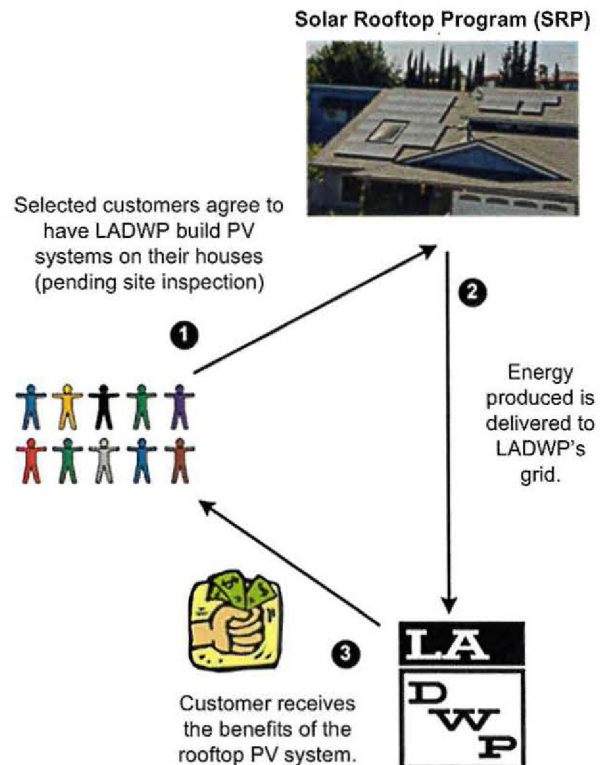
Solar Rooftop Program (SRP)

Selected customers agree to have LADWP build PV systems on their houses (pending site inspection)

1

2

Energy produced is delivered to LADWP's grid.

3

Customer receives the benefits of the rooftop PV system.

LA

DWP